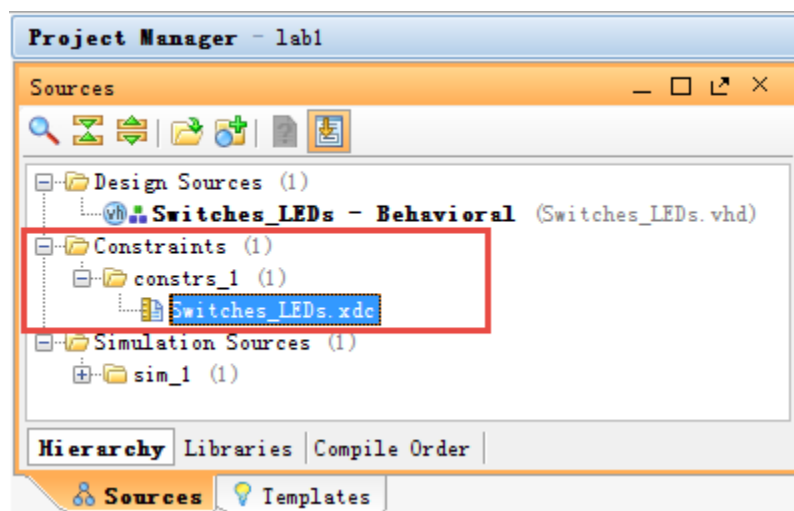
Project Manager - lab1

Sources

Design Sources (1)

vh Switches_LEDs - Behavioral (Switches_LEDs.vhd)

Constraints (1)

constrs_1 (1)

Switches_LEDs.xdc

Simulation Sources (1)

sim_1 (1)

Hierarchy | Libraries | Compile Order

Sources | Templates